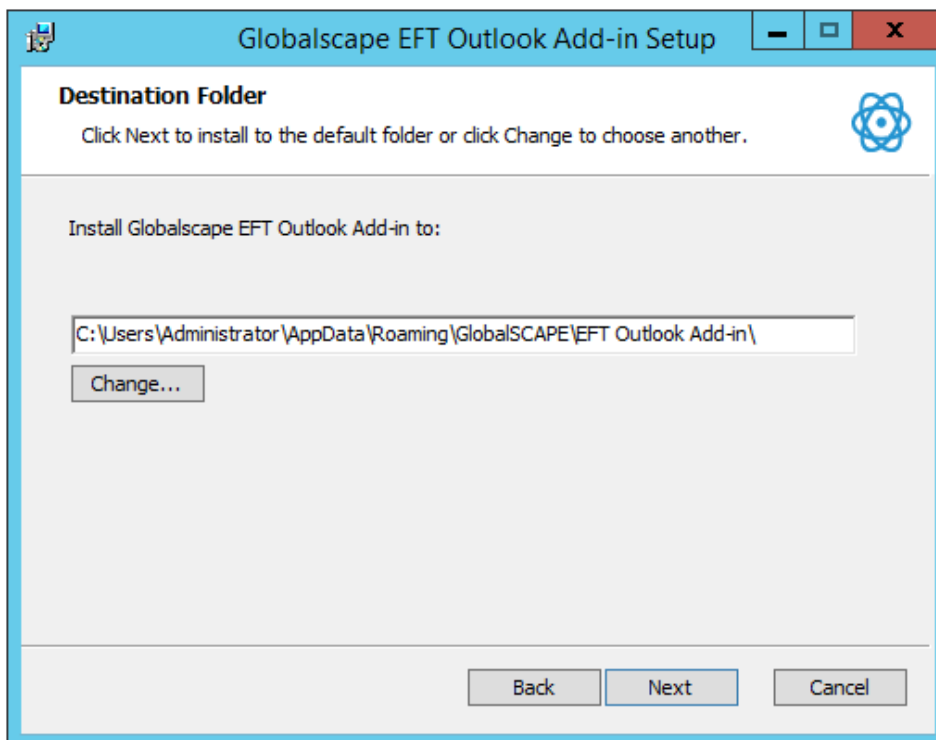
Globalscape EFT Outlook Add-in Setup

Destination Folder

Click Next to install to the default folder or click Change to choose another.

Install Globalscape EFT Outlook Add-in to:

C:\Users\Administrator\AppData\Roaming\GlobalSCAPE\EFT Outlook Add-in\

Change...

Back

Next

Cancel